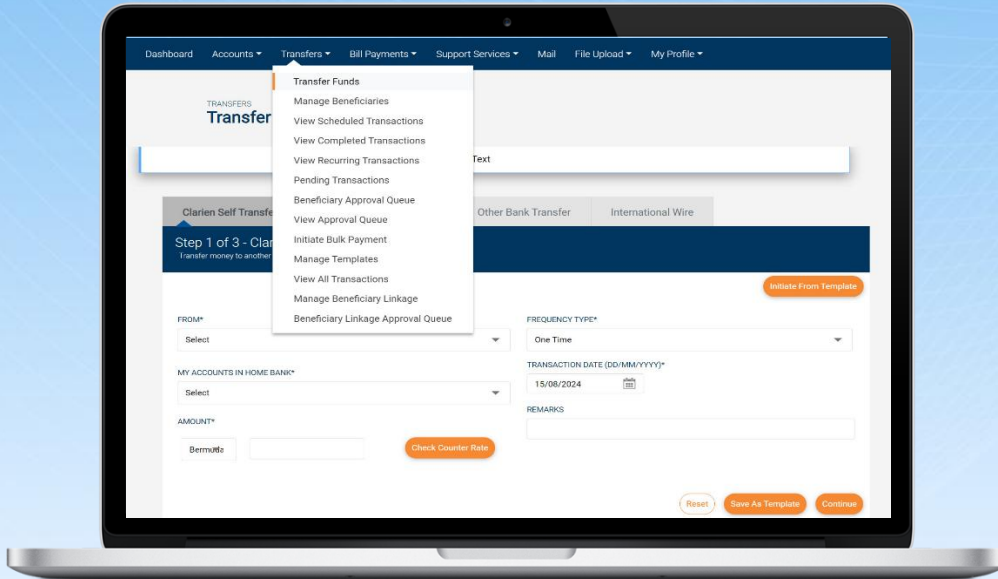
Dashboard Accounts ▾ Transfers ▾ Bill Payments ▾ Support Services ▾ Mail File Upload ▾ My Profile ▾

Transfer Funds
Manage Beneficiaries
View Scheduled Transactions
View Completed Transactions
View Recurring Transactions
Pending Transactions
Beneficiary Approval Queue
View Approval Queue
Initiate Bulk Payment
Manage Templates
View All Transactions
Manage Beneficiary Linkage
Beneficiary Linkage Approval Queue

TRANSFERS
Transfer

Text

Clarien Self Transfe | Other Bank Transfer | International Wire

Step 1 of 3 - Clar
Transfer money to another

Initiate From Template

FROM*
Select

FREQUENCY TYPE*
One Time

MY ACCOUNTS IN HOME BANK*
Select

TRANSACTION DATE (DD/MM/YYYY)*
15/08/2024

REMARKS

AMOUNT*
Bermuda

Check Counter Rate

Reset Save As Template Continue